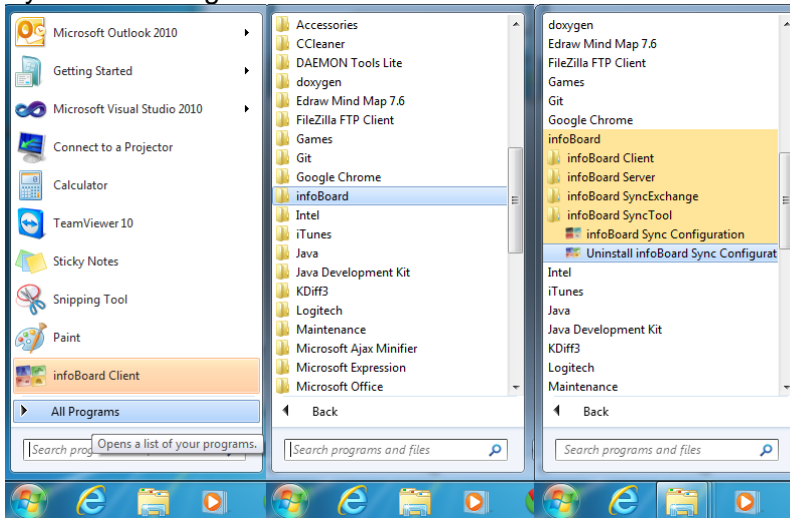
Microsoft Outlook 2010
Getting Started
Microsoft Visual Studio 2010
Connect to a Projector
Calculator
TeamViewer 10
Sticky Notes
Snipping Tool
Paint
infoBoard Client
All Programs
Search progr
Opens a list of your programs.

Accessories
CCleaner
DAEMON Tools Lite
doxygen
Edraw Mind Map 7.6
FileZilla FTP Client
Games
Git
Google Chrome
infoBoard
Intel
iTunes
Java
Java Development Kit
KDiff3
Logitech
Maintenance
Microsoft Ajax Minifier
Microsoft Expression
Microsoft Office
Back
Search programs and files

doxygen
Edraw Mind Map 7.6
FileZilla FTP Client
Games
Git
Google Chrome
infoBoard
infoBoard Client
infoBoard Server
infoBoard SyncExchange
infoBoard SyncTool
infoBoard Sync Configuration
Uninstall infoBoard Sync Configurat
Intel
iTunes
Java
Java Development Kit
KDiff3
Logitech
Maintenance
Back
Search programs and files